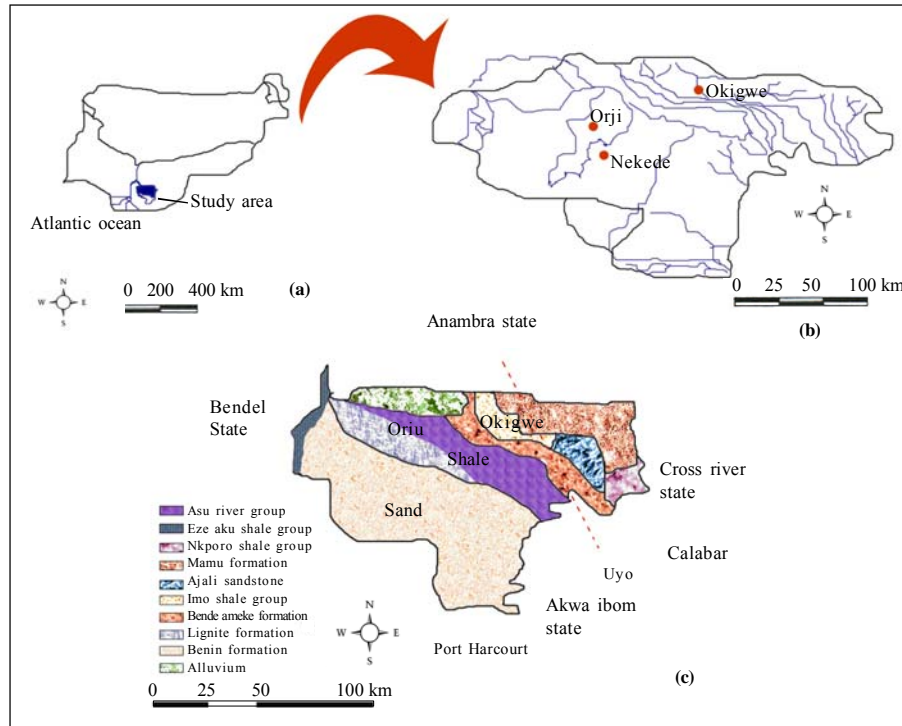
Study area

Atlantic ocean

N
W E
S

0 200 400 km

(a)

Okigwe

Orji

Nekede

N
W E
S

0 25 50 100 km

(b)

Anambra state

Bendel State

Oriu

Okigwe

Shale

Sand

Cross river state

Calabar

Uyo

Akwa ibom state

Port Harcourt

Asu river group
Eze aku shale group
Nkporo shale group
Mamu formation
Ajali sandstone
Imo shale group
Bende ameke formation
Lignite formation
Benin formation
Alluvium

N
W E
S

0 25 50 100 km

(c)